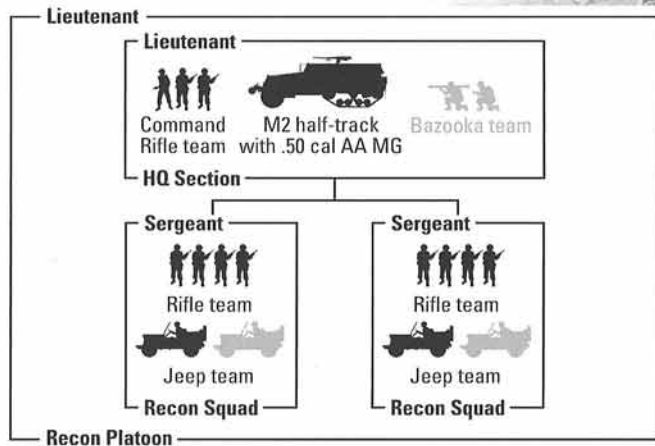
Lieutenant

Lieutenant

Command Rifle team

M2 half-track with .50 cal AA MG

Bazooka team

HQ Section

Sergeant

Rifle team

Jeep team

Recon Squad

Sergeant

Rifle team

Jeep team

Recon Squad

Recon Platoon